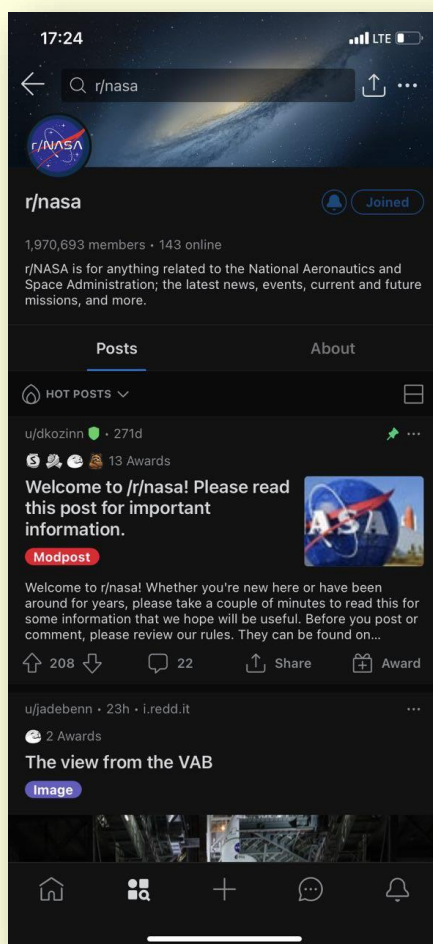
17:24

LTE

r/nasa

r/NASA

r/nasa

Joined

1,970,693 members • 143 online

r/NASA is for anything related to the National Aeronautics and Space Administration; the latest news, events, current and future missions, and more.

Posts

About

HOT POSTS

u/dkozinn • 271d

13 Awards

Welcome to /r/nasa! Please read this post for important information.

NASA

Modpost

Welcome to r/nasa! Whether you're new here or have been around for years, please take a couple of minutes to read this for some information that we hope will be useful. Before you post or comment, please review our rules. They can be found on...

208

22

Share

Award

u/jadebenn • 23h • i.redd.it

2 Awards

The view from the VAB

Image